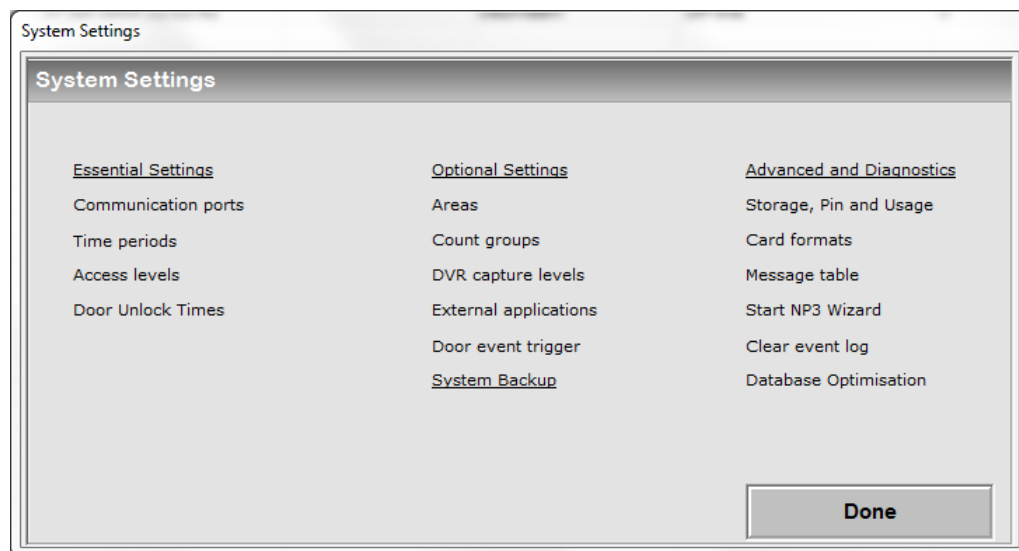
System Settings

System Settings

Essential Settings
Communication ports
Time periods
Access levels
Door Unlock Times

Optional Settings
Areas
Count groups
DVR capture levels
External applications
Door event trigger
System Backup

Advanced and Diagnostics
Storage, Pin and Usage
Card formats
Message table
Start NP3 Wizard
Clear event log
Database Optimisation

Done